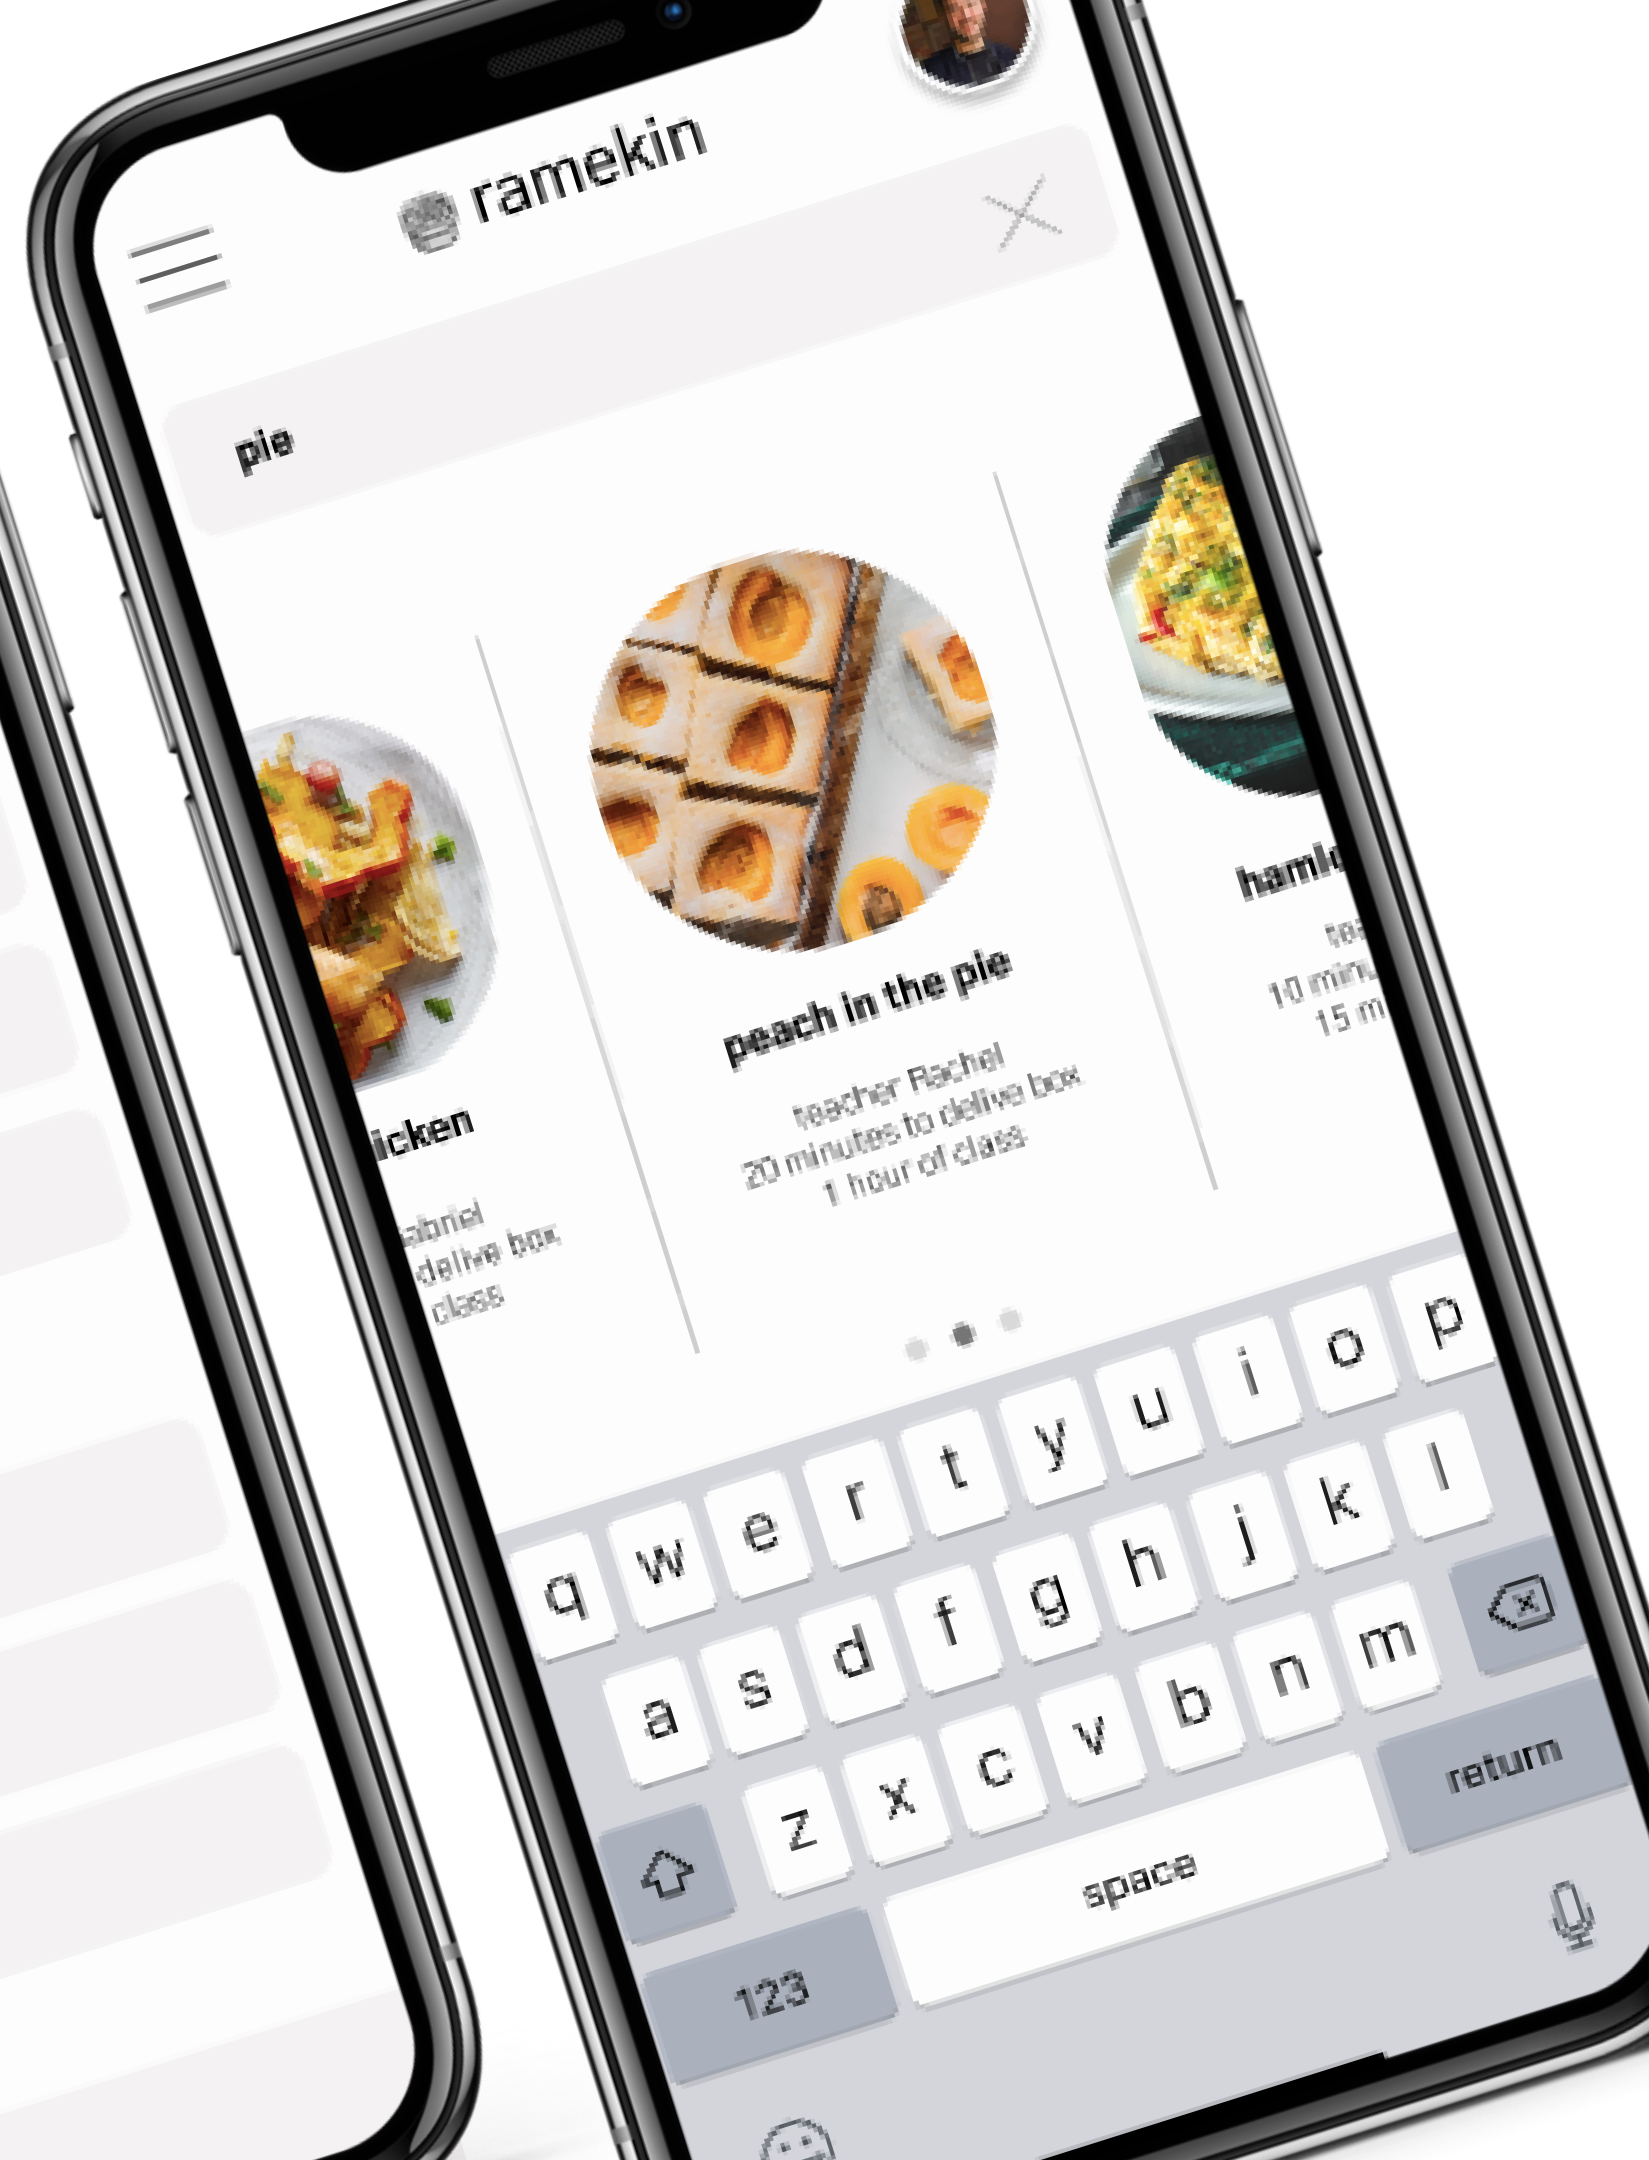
ramekin

pie

icken

abriel
delive box
class

peach in the pie

teacher Rachel
20 minutes to delive box
1 hour of class

haml

tea
10 minu
15 m

q w e r t y u i o p
a s d f g h j k l
z x c v b n m
123
space
return